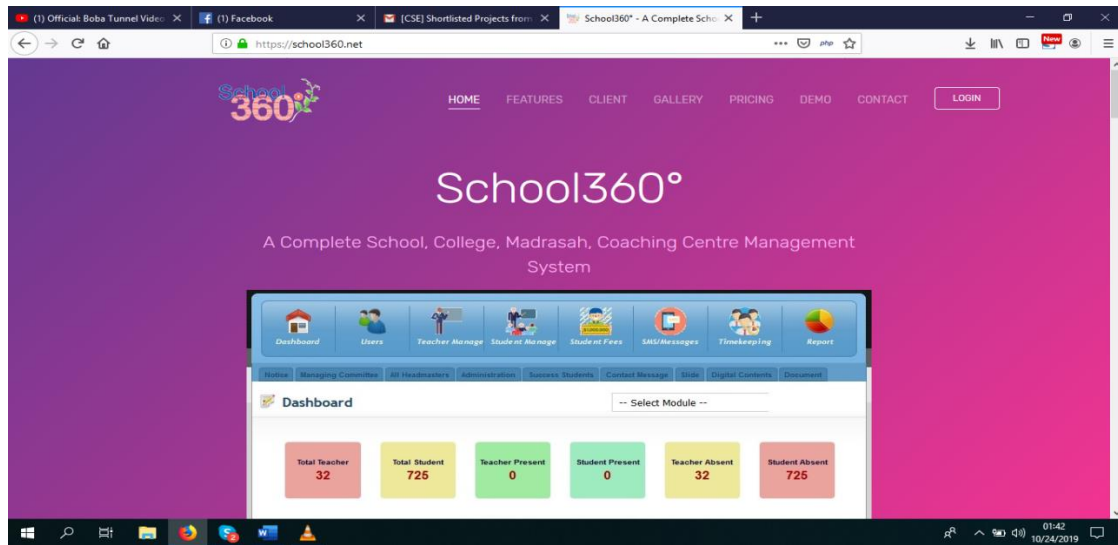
(1) Official: Boba Tunnel Video ×
(1) Facebook ×
[CSE] Shortlisted Projects from ×
School360° - A Complete Scho ×
+

https://school360.net

School 360

HOME FEATURES CLIENT GALLERY PRICING DEMO CONTACT LOGIN

School360°

A Complete School, College, Madrasah, Coaching Centre Management System

Dashboard Users Teacher Manage Student Manage Student Fees SMS/Messages Timekeeping Report

Notice Managing Committee All Headmasters Administration Success Students Contact Message Slide Digital Contents Document

Dashboard

-- Select Module --

| Total Teacher | Total Student | Teacher Present | Student Present | Teacher Absent | Student Absent |
|---|---|---|---|---|---|
| 32 | 725 | 0 | 0 | 32 | 725 |

01:42
10/24/2019